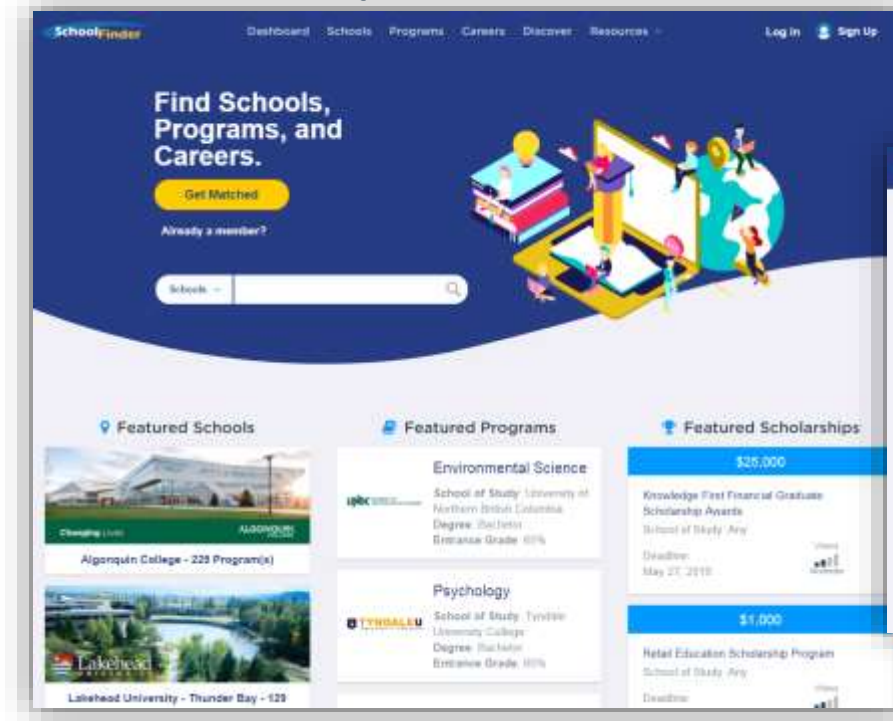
SchoolFinder

Dashboard Schools Programs Careers Discover Resources

Log In Sign Up

Find Schools, Programs, and Careers.

Get Matched

Already a member?

Schools

Featured Schools

Changing Lives ALGONQUIN COLLEGE

Algonquin College - 229 Program(s)

Lakehead

Lakehead University - Thunder Bay - 129

Featured Programs

Environmental Science

unbc

School of Study: University of Northern British Columbia
Degree: Bachelor
Entrance Grade: 80%

Psychology

TYNDALEU

School of Study: Tyndale University College
Degree: Bachelor
Entrance Grade: 80%

Featured Scholarships

$25,000

Knowledge First Financial Graduate Scholarship Awards
School of Study: Any
Deadline: May 27, 2019

$1,000

Retail Education Scholarship Program
School of Study: Any
Deadline: